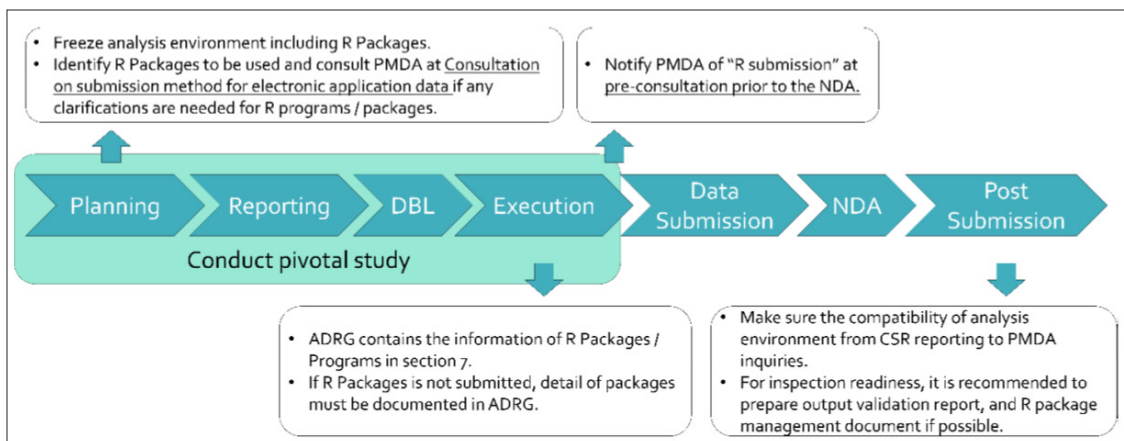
• Freeze analysis environment including R Packages.
• Identify R Packages to be used and consult PMDA at Consultation on submission method for electronic application data if any clarifications are needed for R programs / packages.

• Notify PMDA of "R submission" at pre-consultation prior to the NDA.

Planning
Reporting
DBL
Execution
Data Submission
NDA
Post Submission

Conduct pivotal study

• ADRG contains the information of R Packages / Programs in section 7.
• If R Packages is not submitted, detail of packages must be documented in ADRG.

• Make sure the compatibility of analysis environment from CSR reporting to PMDA inquiries.
• For inspection readiness, it is recommended to prepare output validation report, and R package management document if possible.